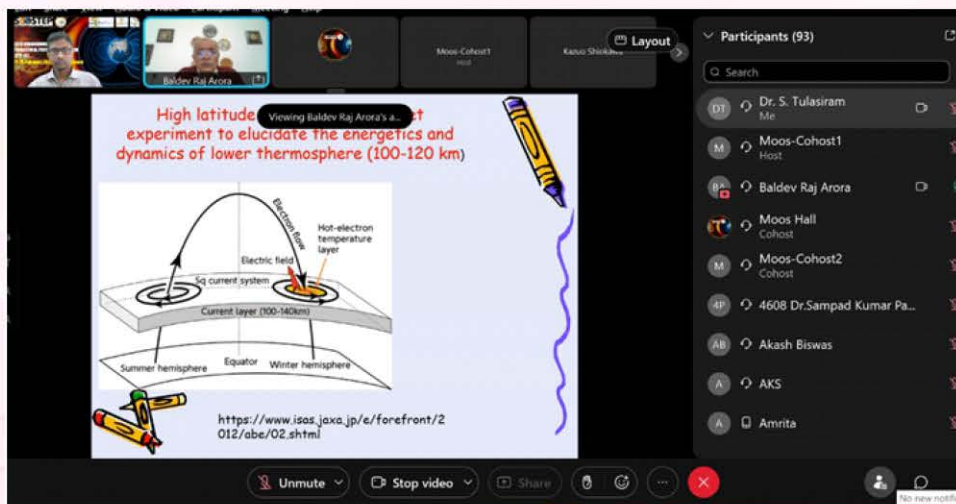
Baldev Raj Arora

Moos-Cohost1
Host

Kazuo Shiokawa

Layout

High latitude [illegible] experiment to elucidate the energetics and dynamics of lower thermosphere (100-120 km)

Viewing Baldev Raj Arora's a...

Electron flow

Hot-electron temperature layer

Electric field

Sq current system

Current layer (100-140km)

Summer hemisphere

Equator

Winter hemisphere

https://www.isas.jaxa.jp/e/forefront/2012/abe/02.shtml

Participants (93)

Search

DT Dr. S. Tulasiram
Me

M Moos-Cohost1
Host

BA Baldev Raj Arora

Moos Hall
Cohost

M Moos-Cohost2
Cohost

4P 4608 Dr.Sampad Kumar Pa...

AB Akash Biswas

A AKS

A Amrita

Unmute

Stop video

Share

No new notif